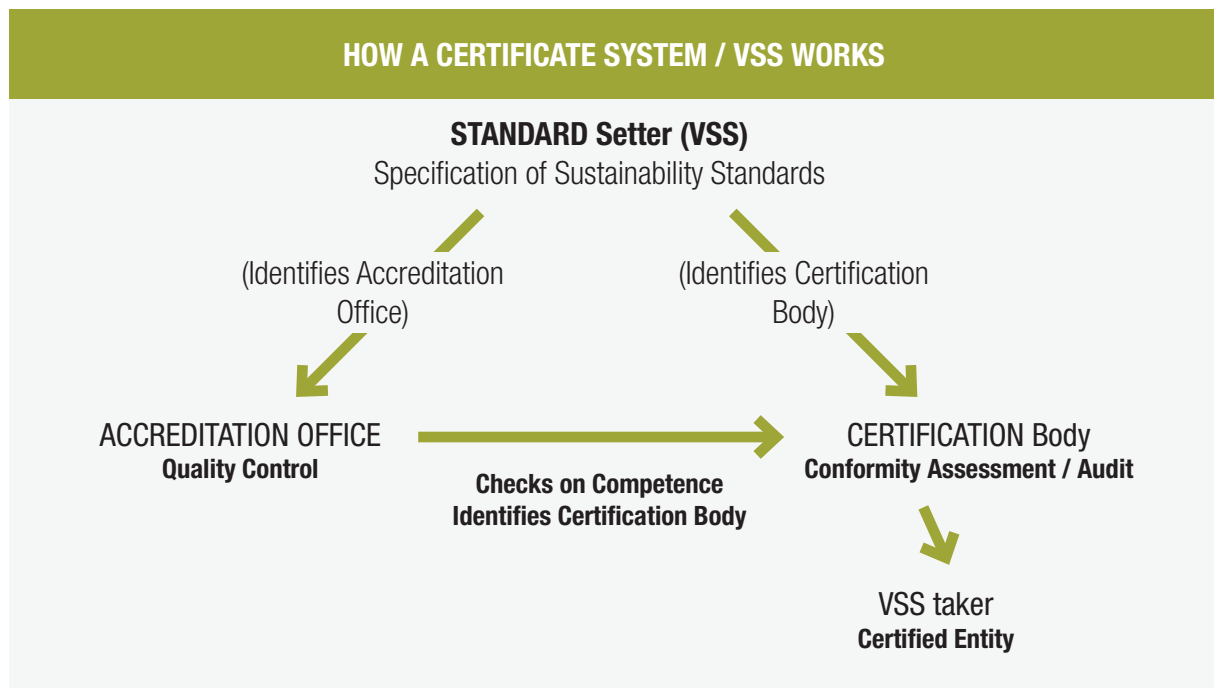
HOW A CERTIFICATE SYSTEM / VSS WORKS

STANDARD Setter (VSS)
Specification of Sustainability Standards

(Identifies Accreditation Office)

(Identifies Certification Body)

ACCREDITATION OFFICE
Quality Control

Checks on Competence
Identifies Certification Body

CERTIFICATION Body
Conformity Assessment / Audit

VSS taker
Certified Entity